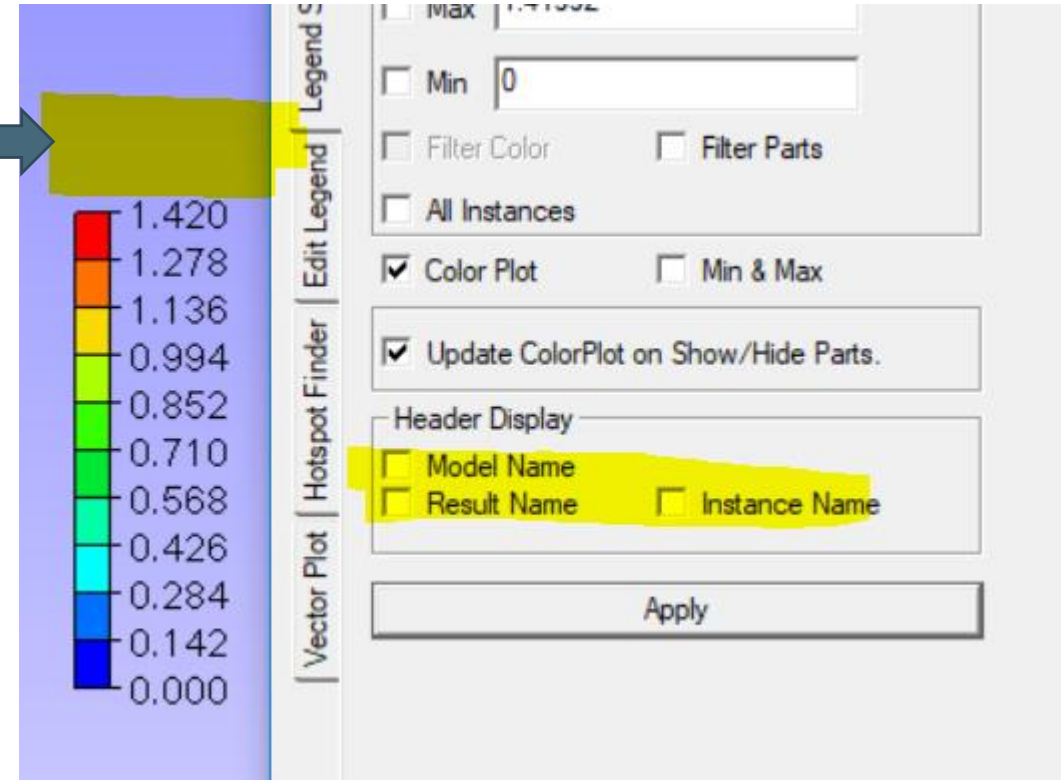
1.420
1.278
1.136
0.994
0.852
0.710
0.568
0.426
0.284
0.142
0.000

Legend S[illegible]
Edit Legend
Hotspot Finder
Vector Plot

Max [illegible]
Min 0
Filter Color
Filter Parts
All Instances
Color Plot
Min & Max
Update ColorPlot on Show/Hide Parts.
Header Display
Model Name
Result Name
Instance Name
Apply